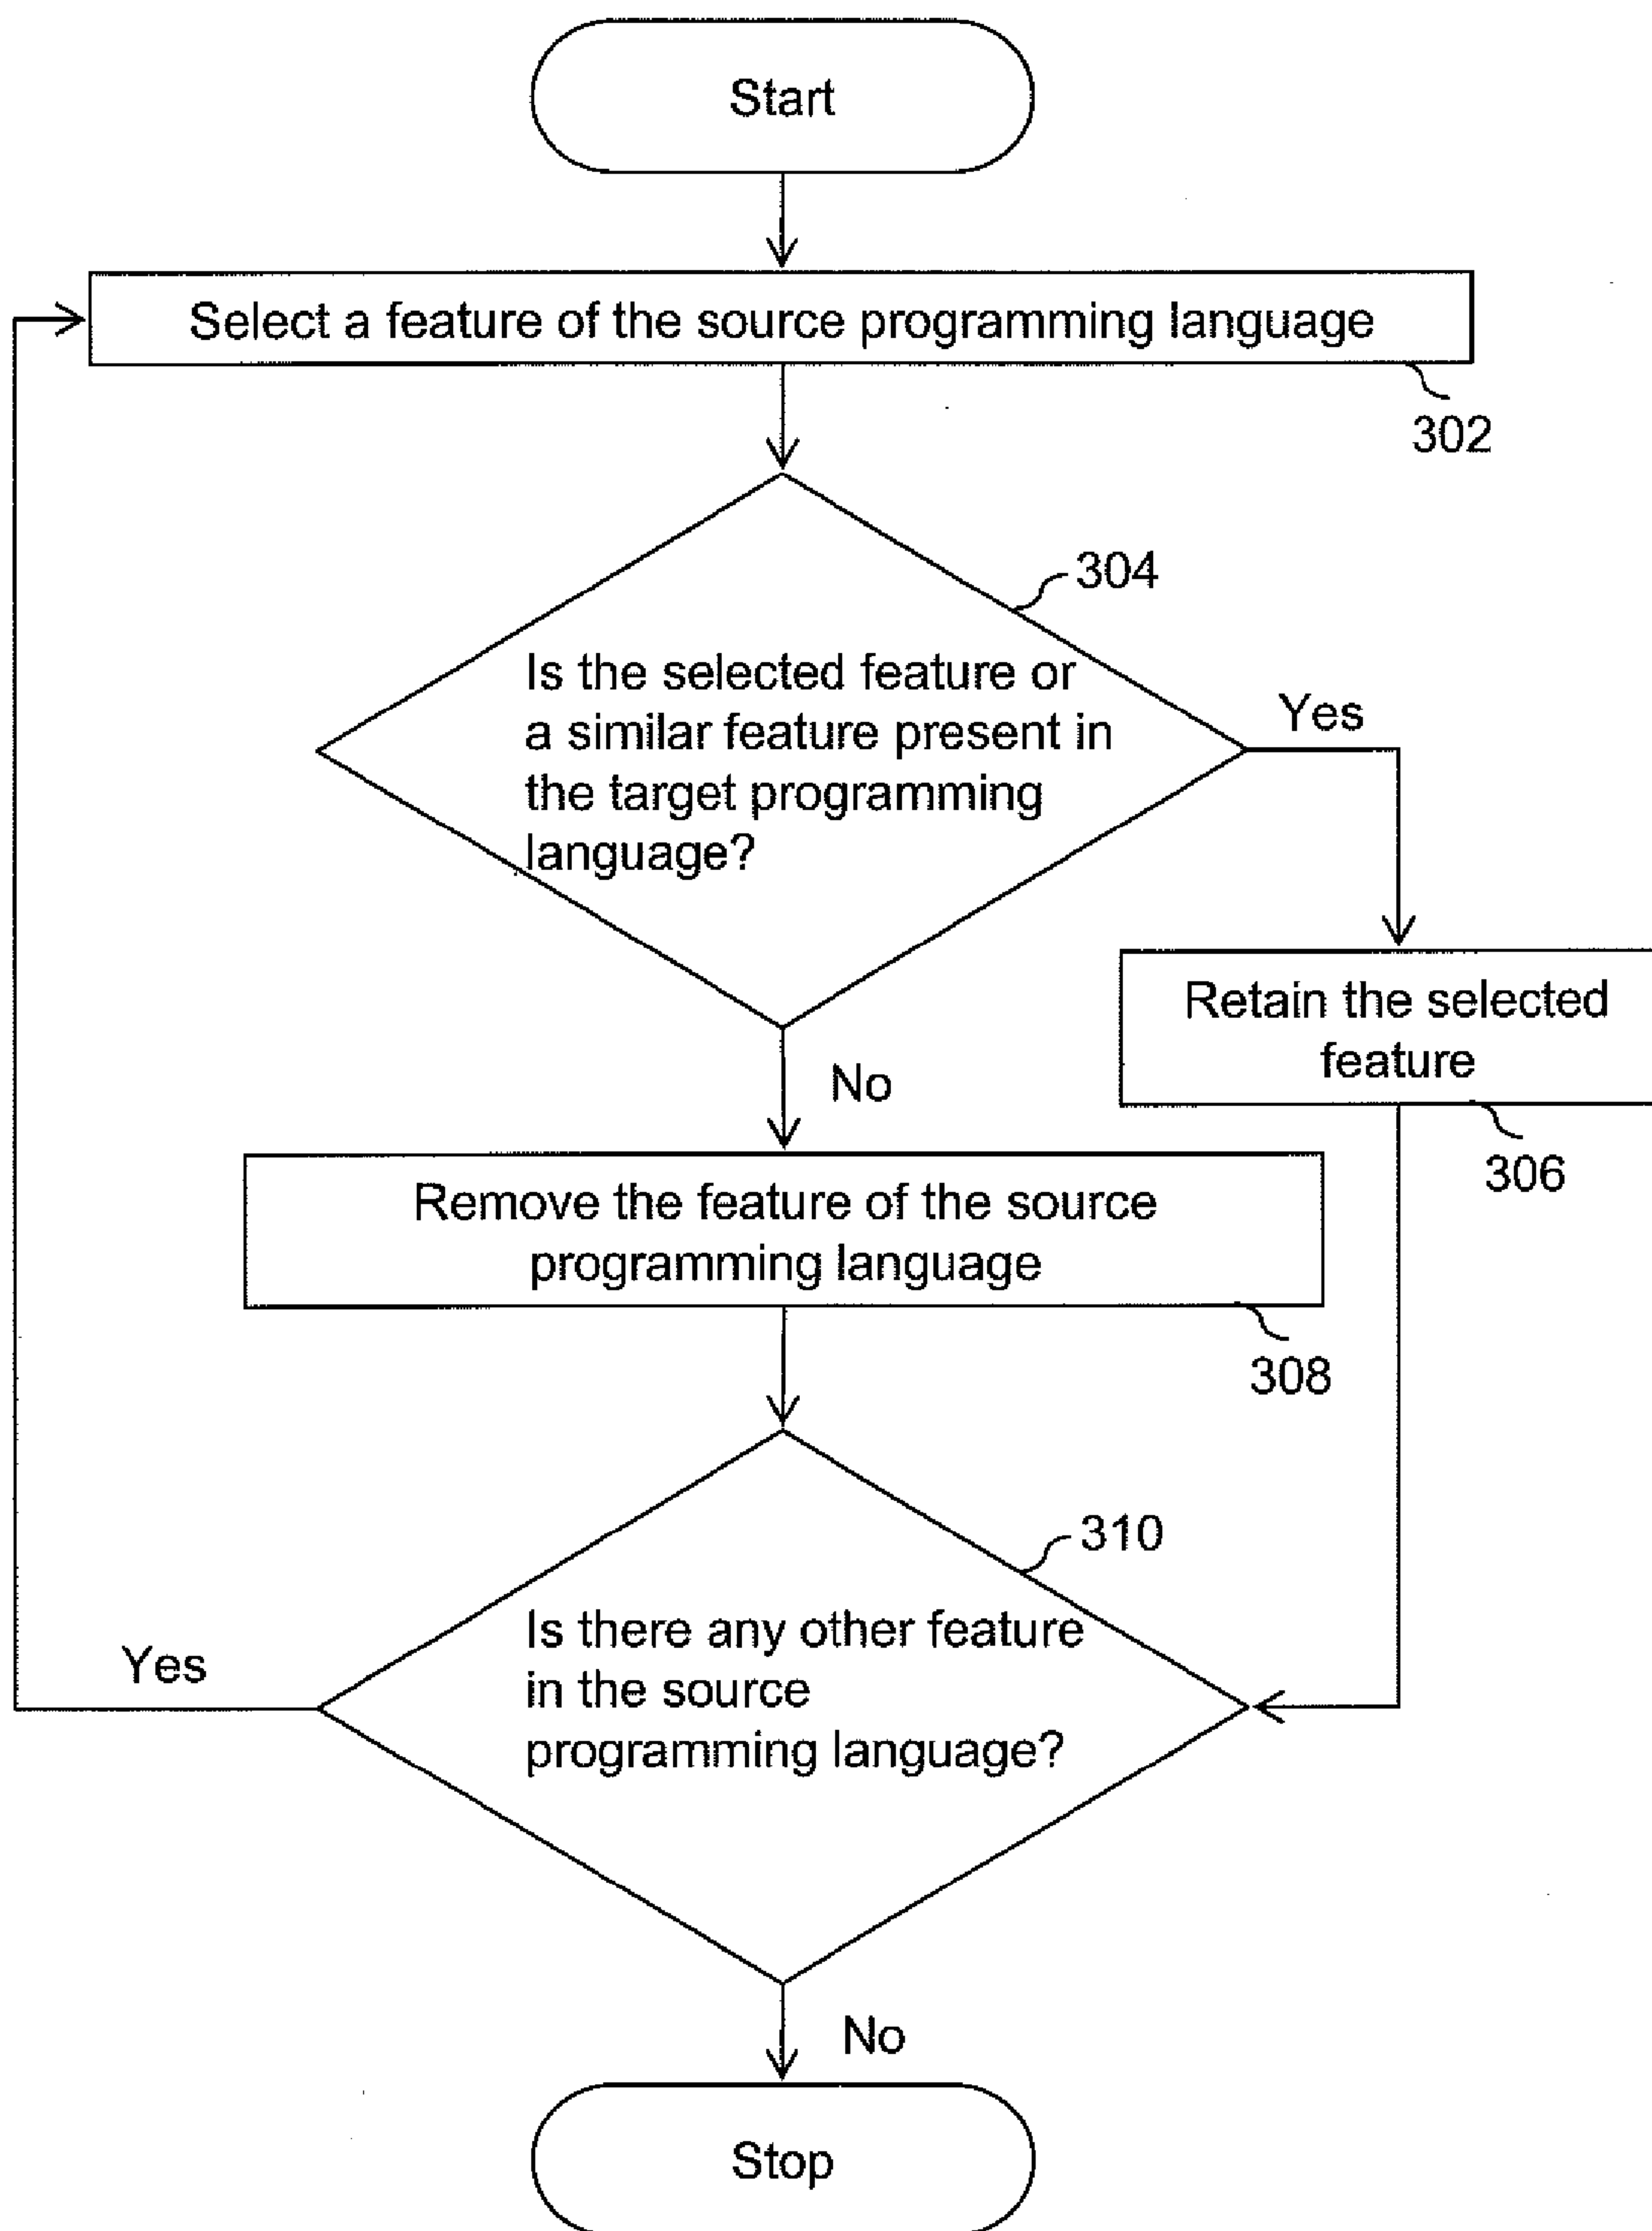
Start

Select a feature of the source programming language

302

304

Is the selected feature or a similar feature present in the target programming language?

Yes

Retain the selected feature

306

No

Remove the feature of the source programming language

308

310

Is there any other feature in the source programming language?

Yes

No

Stop